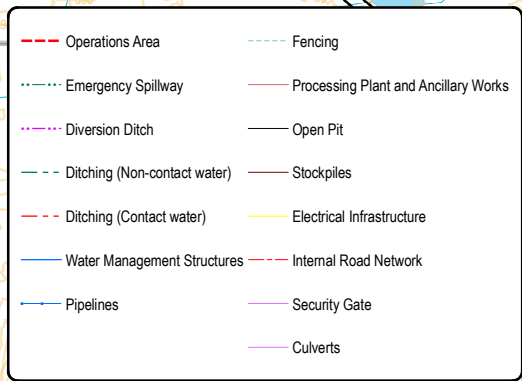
Operations Area
Emergency Spillway
Diversion Ditch
Ditching (Non-contact water)
Ditching (Contact water)
Water Management Structures
Pipelines

Fencing
Processing Plant and Ancillary Works
Open Pit
Stockpiles
Electrical Infrastructure
Internal Road Network
Security Gate
Culverts